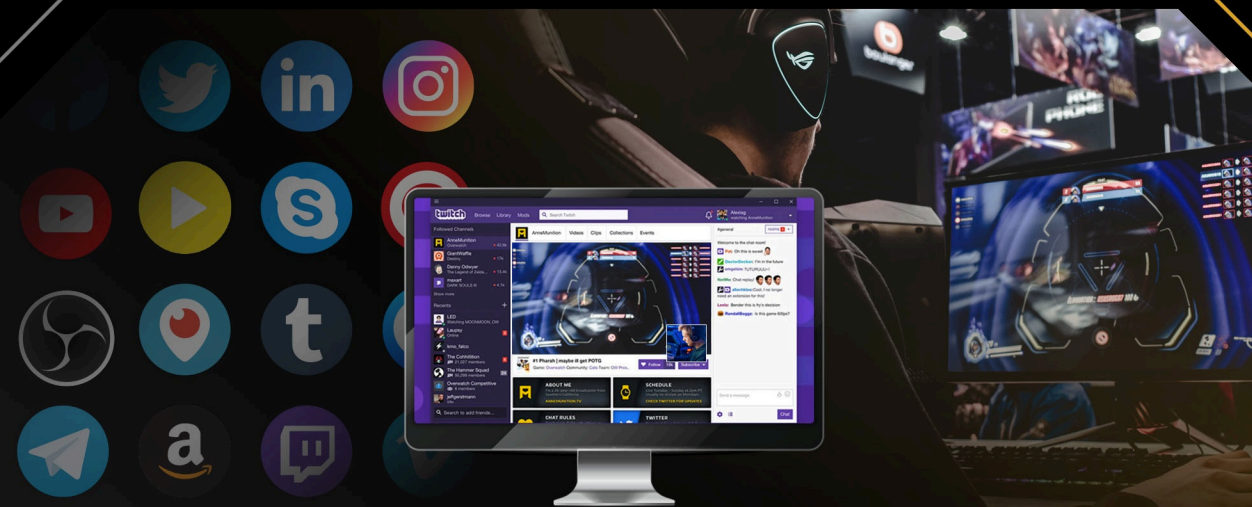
in

t

a

twitch Browse Library Mods Search Twitch

Followed Channels

AnneMunition

GiantWaffle

Danny Odwyer

Recents

LED

Lauplay

The Collection

The Hammer Squad

Overwatch Competitive

jeffgerstmann

Search to add friends...

AnneMunition Videos Clips Collections Events

#1 Pharah | maybe ill get POTG

Follow Subscribe

ABOUT ME

SCHEDULE

CHAT RULES

TWITTER

#general

Welcome to the chat room!

Send a message

Chat

bourbon